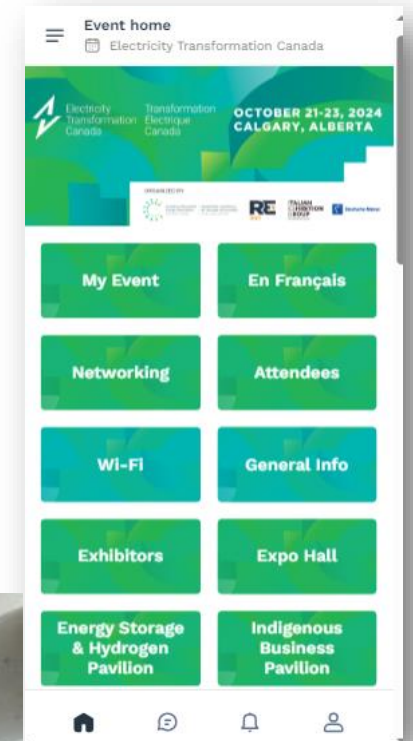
Event home
Electricity Transformation Canada

Electricity Transformation Canada
Transformation Électrique Canada

OCTOBER 21-23, 2024
CALGARY, ALBERTA

ORGANIZED BY

RE

ITALIAN EXHIBITION GROUP

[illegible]

My Event

En Français

Networking

Attendees

Wi-Fi

General Info

Exhibitors

Expo Hall

Energy Storage & Hydrogen Pavilion

Indigenous Business Pavilion